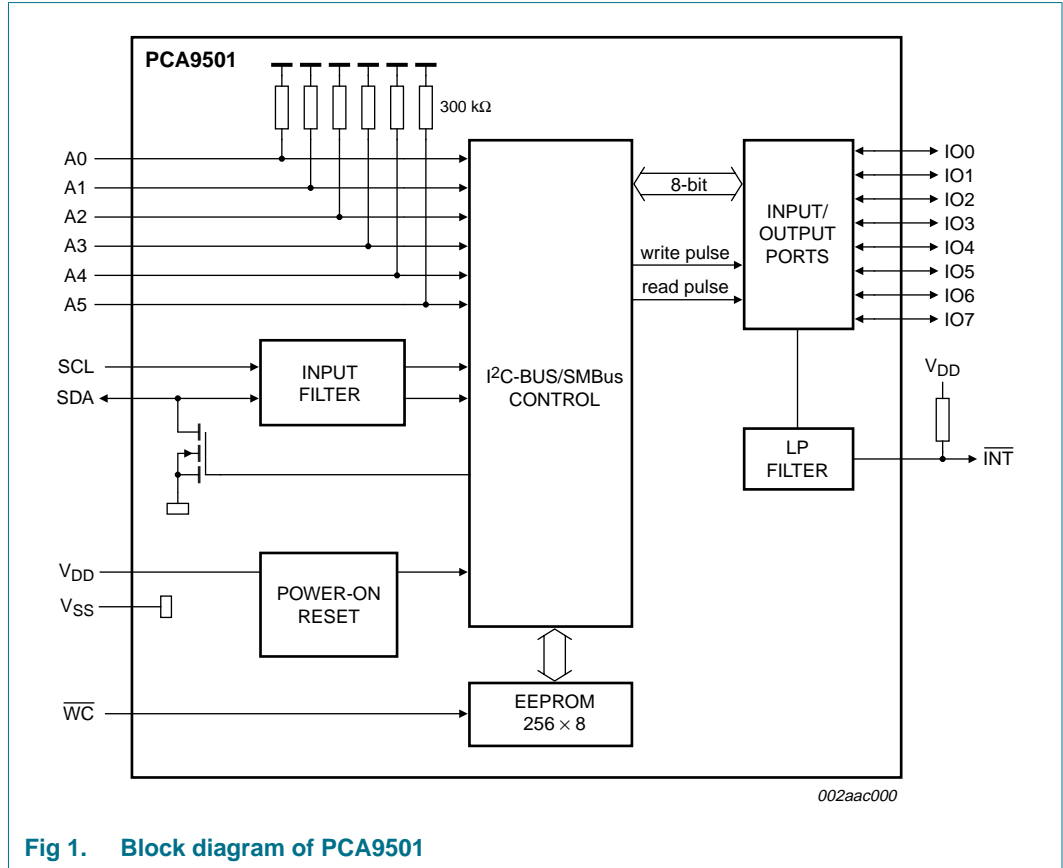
PCA9501

300 kΩ

A0
A1
A2
A3
A4
A5

SCL
SDA

INPUT FILTER

$I^2$C-BUS/SMBus CONTROL

8-bit

write pulse

read pulse

INPUT/ OUTPUT PORTS

IO0
IO1
IO2
IO3
IO4
IO5
IO6
IO7

$V_{DD}$

LP FILTER

$\overline{INT}$

$V_{DD}$
$V_{SS}$

POWER-ON RESET

$\overline{WC}$

EEPROM $256 \times 8$

002aac000

Fig 1. Block diagram of PCA9501